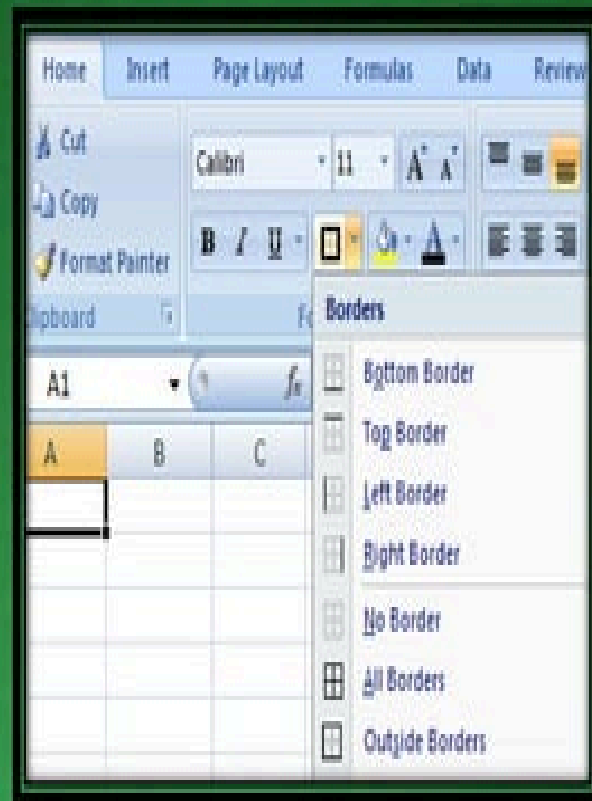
Home Insert Page Layout Formulas Data Review

Cut
Copy
Format Painter
lipboard

Calibri 11
B I U

Fo

Borders

A1

A B C

Bottom Border
Top Border
Left Border
Right Border
No Border
All Borders
Outside Borders